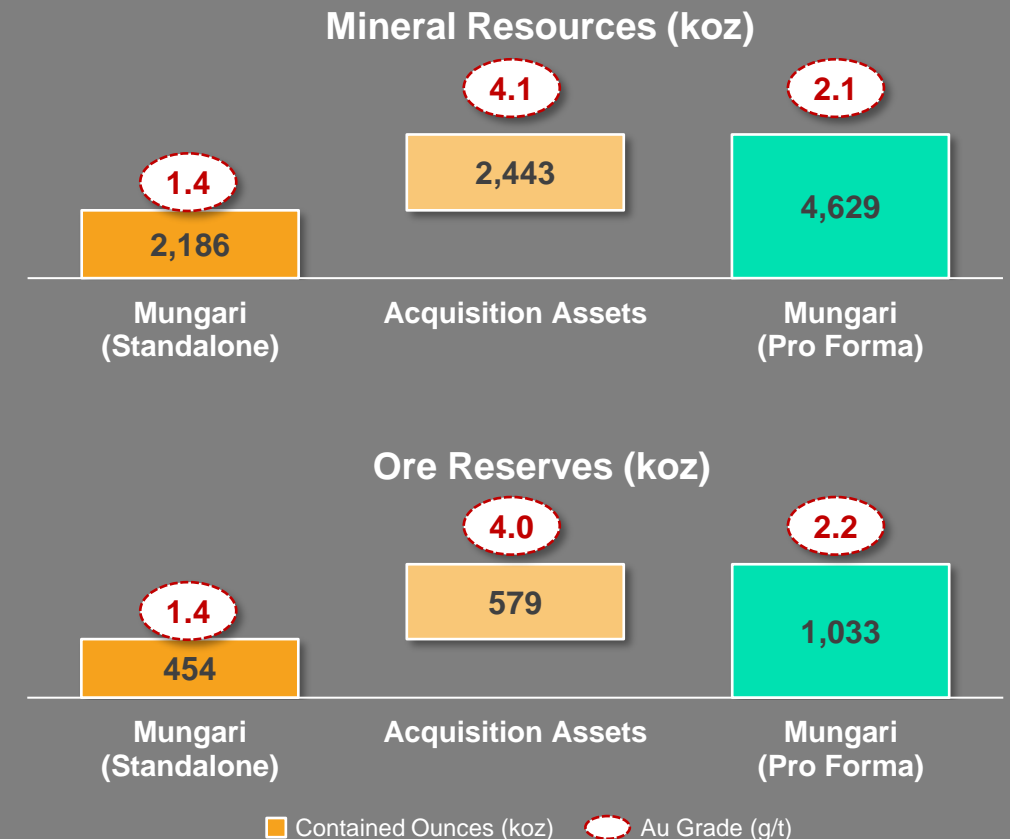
Mineral Resources (koz)

1.4
2,186

4.1
2,443

2.1
4,629

Mungari (Standalone)

Acquisition Assets

Mungari (Pro Forma)

Ore Reserves (koz)

1.4
454

4.0
579

2.2
1,033

Mungari (Standalone)

Acquisition Assets

Mungari (Pro Forma)

Contained Ounces (koz) Au Grade (g/t)